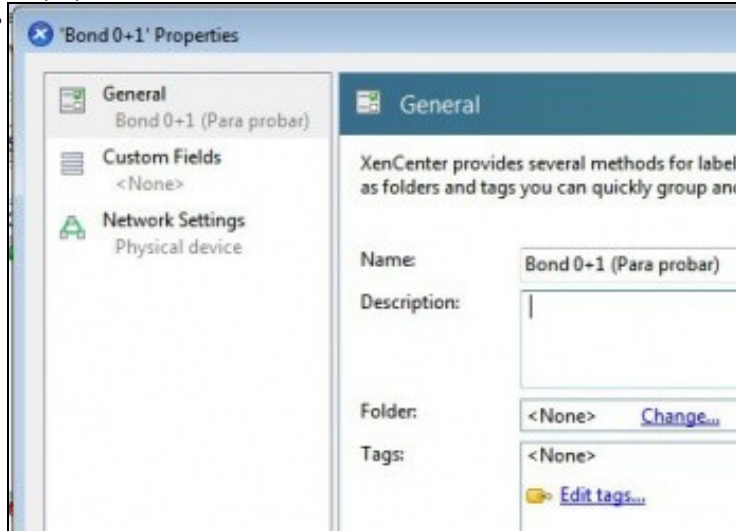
'Bond 0+1' Properties

General
Bond 0+1 (Para probar)

Custom Fields
<None>

Network Settings
Physical device

General

XenCenter provides several methods for label
as folders and tags you can quickly group anc

Name: Bond 0+1 (Para probar)

Description:

Folder: <None> Change...

Tags: <None>

Edit tags...